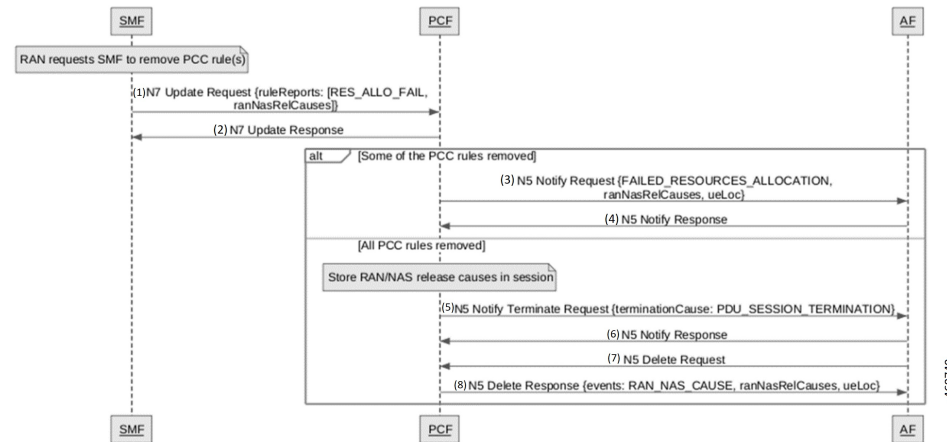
SMF

PCF

AF

RAN requests SMF to remove PCC rule(s)

(1) N7 Update Request {ruleReports: [RES_ALLO_FAIL, ranNasRelCauses]}

(2) N7 Update Response

alt [Some of the PCC rules removed]

(3) N5 Notify Request {FAILED_RESOURCES_ALLOCATION, ranNasRelCauses, ueLoc}

(4) N5 Notify Response

[All PCC rules removed]

Store RAN/NAS release causes in session

(5) N5 Notify Terminate Request {terminationCause: PDU_SESSION_TERMINATION}

(6) N5 Notify Response

(7) N5 Delete Request

(8) N5 Delete Response {events: RAN_NAS_CAUSE, ranNasRelCauses, ueLoc}

SMF

PCF

AF

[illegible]